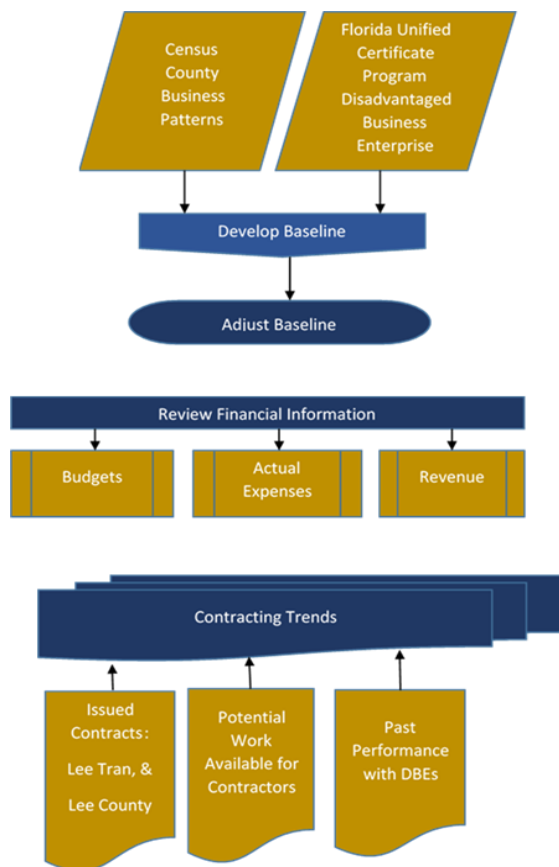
Census County Business Patterns

Florida Unified Certificate Program Disadvantaged Business Enterprise

Develop Baseline

Adjust Baseline

Review Financial Information

Budgets

Actual Expenses

Revenue

Contracting Trends

Issued Contracts: Lee Tran, & Lee County

Potential Work Available for Contractors

Past Performance with DBEs